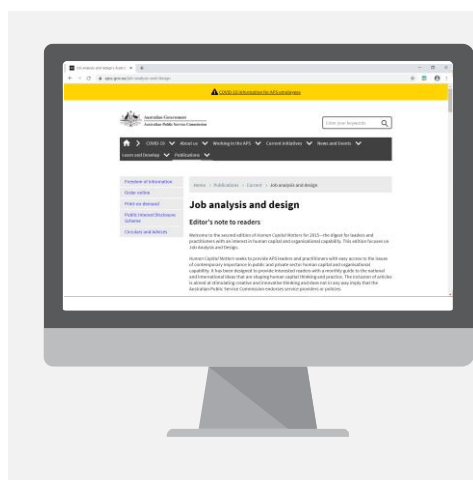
Job analysis and design | Publi... × +

apsc.gov.au/job-analysis-and-design

COVID-19 information for APS employees

Australian Government
Australian Public Service Commission

Enter your keywords

COVID-19 About us Working in the APS Current initiatives News and Events Learn and Develop Publications

Freedom of Information
Order online
Print on demand
Public Interest Disclosure Scheme
Circulars and Advices

Home › Publications › Current › Job analysis and design

Job analysis and design

Editor's note to readers

Welcome to the second edition of Human Capital Matters for 2015—the digest for leaders and practitioners with an interest in human capital and organisational capability. This edition focuses on Job Analysis and Design.

Human Capital Matters seeks to provide APS leaders and practitioners with easy access to the issues of contemporary importance in public and private sector human capital and organisational capability. It has been designed to provide interested readers with a monthly guide to the national and international ideas that are shaping human capital thinking and practice. The inclusion of articles is aimed at stimulating creative and innovative thinking and does not in any way imply that the Australian Public Service Commission endorses service providers or policies.